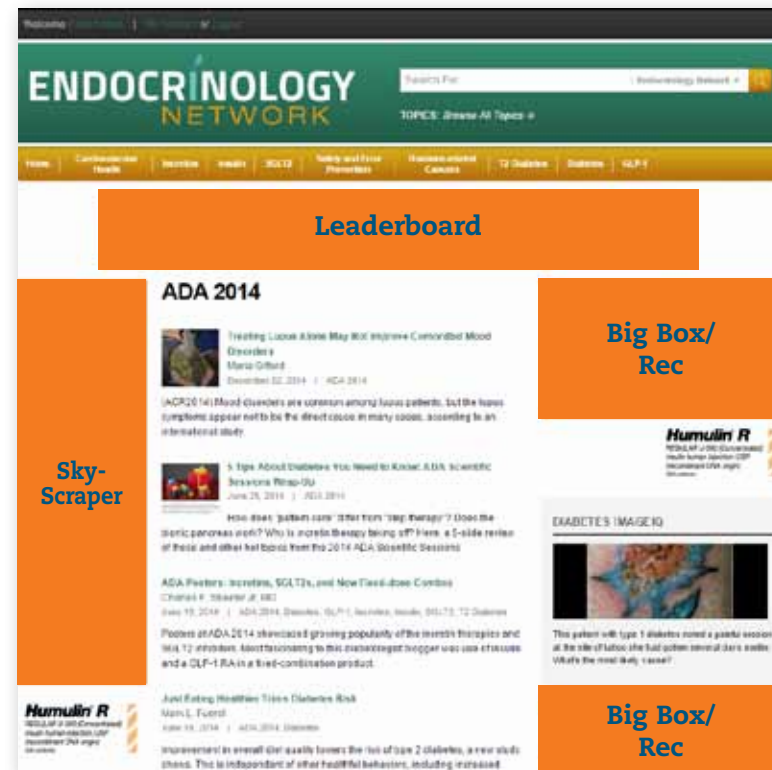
Welcome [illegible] | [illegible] | Logout

ENDOCRINOLOGY NETWORK

Search For | Endocrinology Network

TOPICS: Browse All Topics »

Home | Cardiovascular Health | Incretins | Insulin | SGLT2 | Safety and Error Prevention | Hormone-related Cancers | T2 Diabetes | Diabetes | GLP-1

Leaderboard

Sky-Scraper

ADA 2014

Treating Lupus Alone May Not Improve Comorbid Mood Disorders
Maria Gifford
December 02, 2014 | ADA 2014

(ACR2014) Mood disorders are common among lupus patients, but the lupus symptoms appear not to be the direct cause in many cases, according to an international study.

5 Tips About Diabetes You Need to Know: ADA Scientific Sessions Wrap-Up
June 26, 2014 | ADA 2014

How does "patient care" differ from "step therapy"? Does the bionic pancreas work? Who is incretin therapy taking off? Here, a 5-slide review of these and other hot topics from the 2014 ADA Scientific Sessions.

ADA Posters: Incretins, SGLT2s, and New Fixed-dose Combos
Charles F. Shearer Jr, MD
June 19, 2014 | ADA 2014, Diabetes, GLP-1, Incretins, Insulin, SGLT2, T2 Diabetes

Posters at ADA 2014 showcased growing popularity of the incretin therapies and SGLT2 inhibitors. Most fascinating to this diabetologist blogger was use of exenatide and a GLP-1 RA in a fixed-combination product.

Just Eating Healthier Trims Diabetes Risk
Marc L. Fuerst
June 17, 2014 | ADA 2014, Diabetes

Improvement in overall diet quality lowers the risk of type 2 diabetes, a new study shows. This is independent of other healthful behaviors, including increased

Big Box/ Rec

Humulin R
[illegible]

DIABETES IMAGEIQ

This patient with type 1 diabetes noted a painful session at the site of tattoo she had gotten several days earlier. What's the most likely cause?

Humulin R
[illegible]

Big Box/ Rec